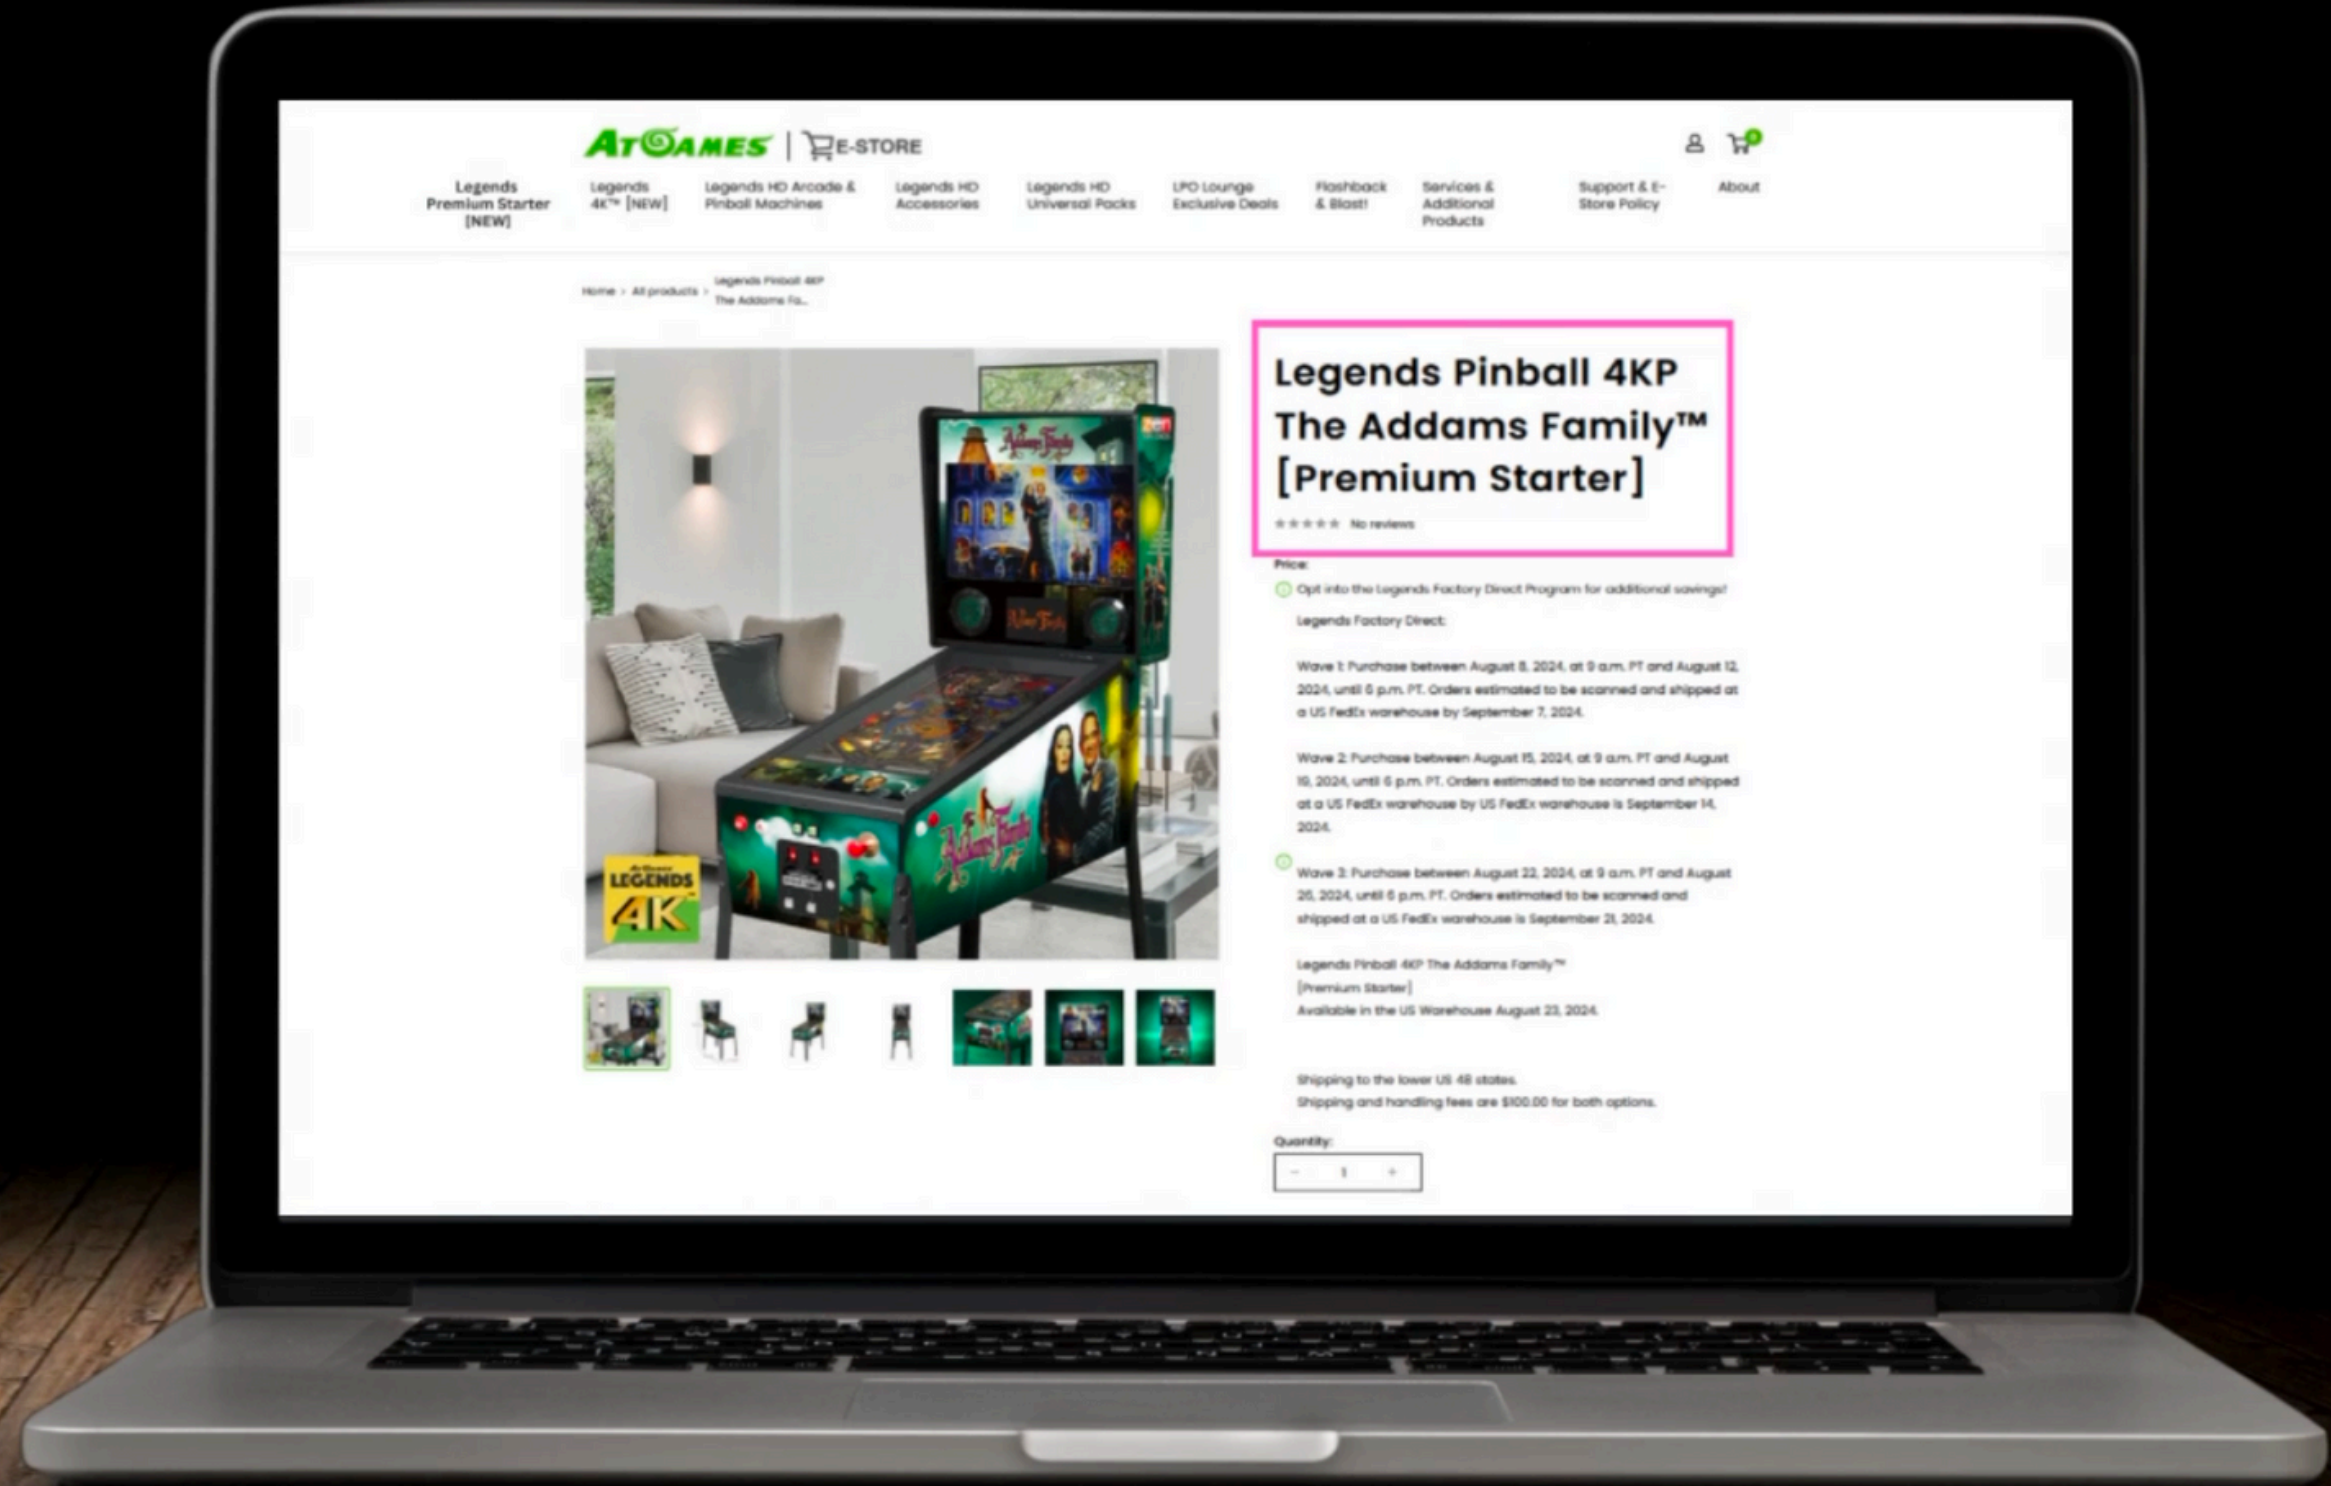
AtGames | E-STORE

Legends Premium Starter [NEW]
Legends 4K™ [NEW]
Legends HD Arcade & Pinball Machines
Legends HD Accessories
Legends HD Universal Packs
LPO Lounge Exclusive Deals
Flashback & Blast!
Services & Additional Products
Support & E-Store Policy
About

Home > All products > Legends Pinball 4KP The Addams Fa...

Legends Pinball 4KP The Addams Family™ [Premium Starter]

No reviews

Price:

Opt into the Legends Factory Direct Program for additional savings!

Legends Factory Direct:

Wave 1: Purchase between August 8, 2024, at 9 a.m. PT and August 12, 2024, until 6 p.m. PT. Orders estimated to be scanned and shipped at a US FedEx warehouse by September 7, 2024.

Wave 2: Purchase between August 15, 2024, at 9 a.m. PT and August 19, 2024, until 6 p.m. PT. Orders estimated to be scanned and shipped at a US FedEx warehouse by US FedEx warehouse is September 14, 2024.

Wave 3: Purchase between August 22, 2024, at 9 a.m. PT and August 26, 2024, until 6 p.m. PT. Orders estimated to be scanned and shipped at a US FedEx warehouse is September 21, 2024.

Legends Pinball 4KP The Addams Family™ [Premium Starter] Available in the US Warehouse August 23, 2024.

Shipping to the lower US 48 states.
Shipping and handling fees are $100.00 for both options.

Quantity:
- 1 +

LEGENDS 4K